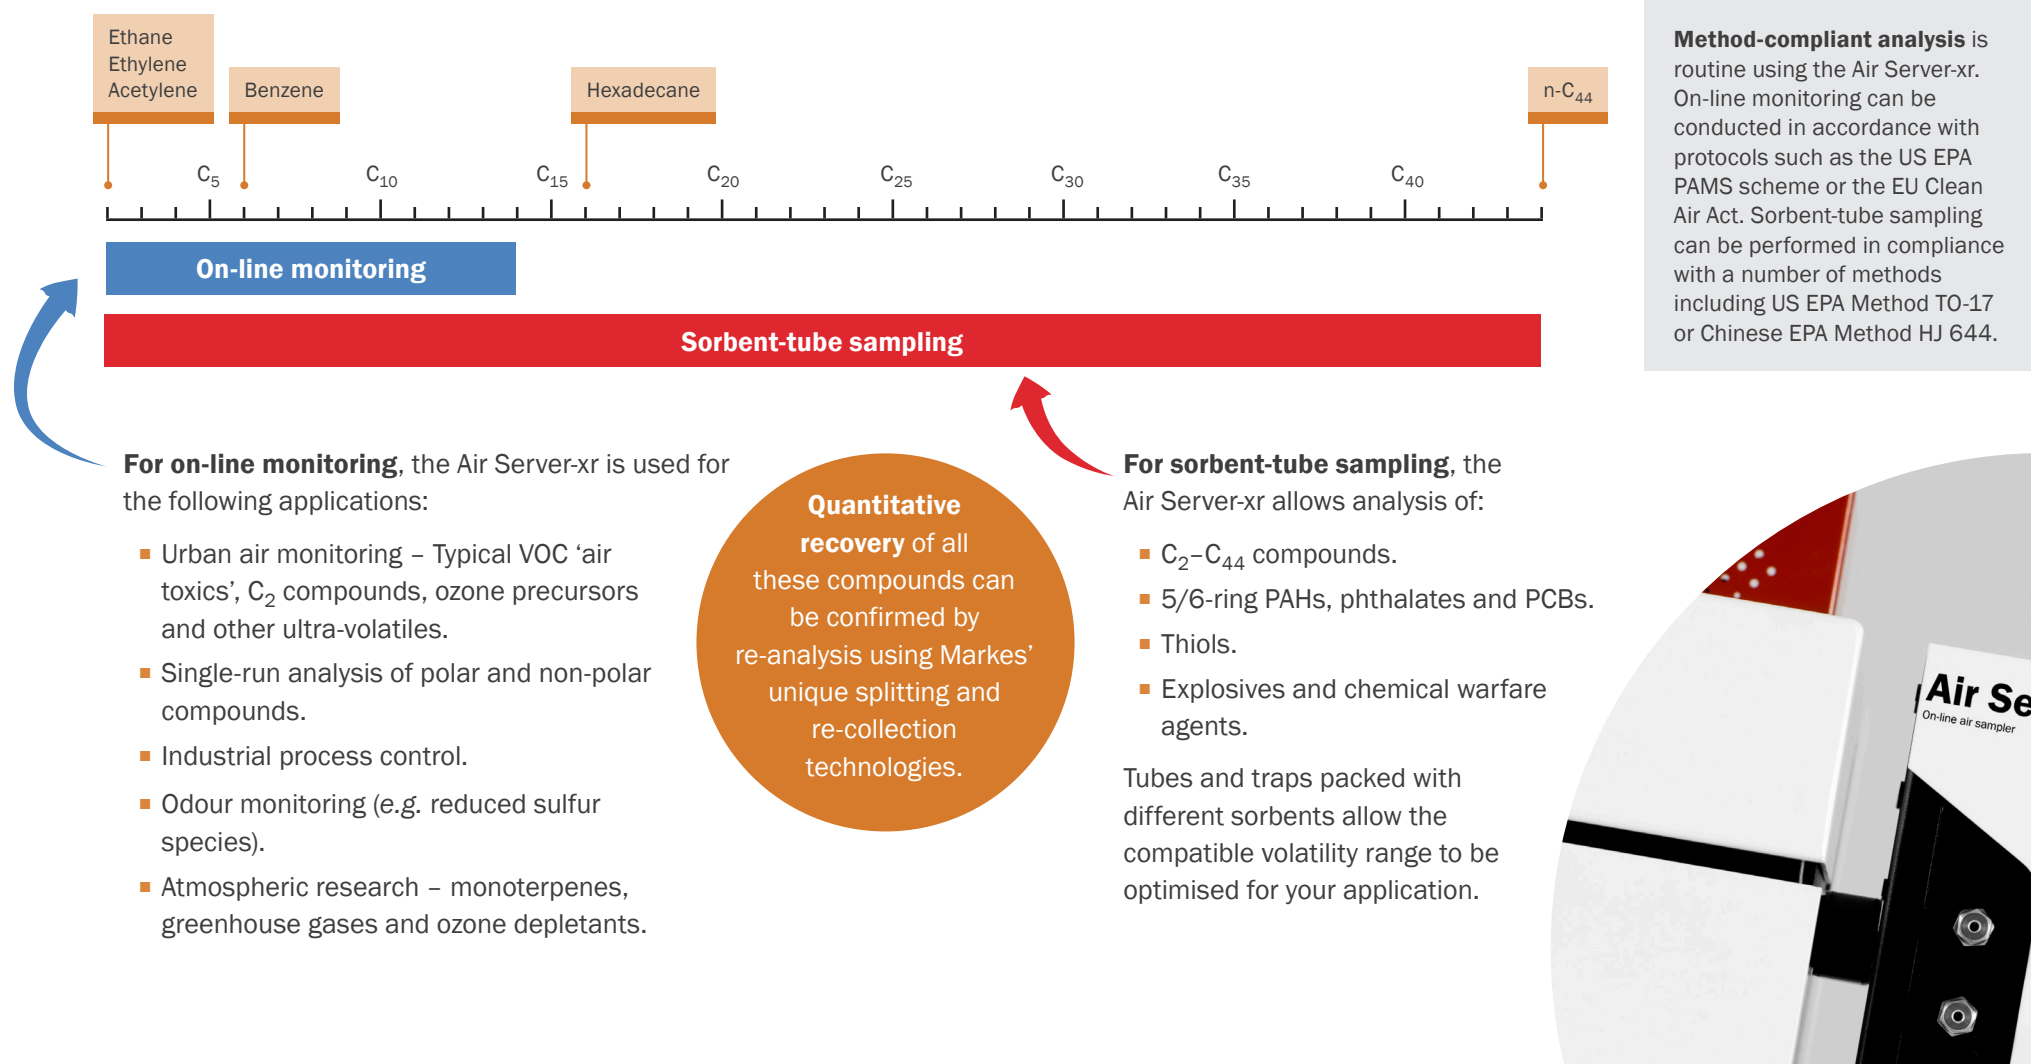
Ethane
Ethylene
Acetylene

Benzene

Hexadecane

n-$C_{44}$

$C_5$ $C_{10}$ $C_{15}$ $C_{20}$ $C_{25}$ $C_{30}$ $C_{35}$ $C_{40}$

On-line monitoring

Sorbent-tube sampling

**Method-compliant analysis** is routine using the Air Server-xr. On-line monitoring can be conducted in accordance with protocols such as the US EPA PAMS scheme or the EU Clean Air Act. Sorbent-tube sampling can be performed in compliance with a number of methods including US EPA Method TO-17 or Chinese EPA Method HJ 644.

**For on-line monitoring**, the Air Server-xr is used for the following applications:

- Urban air monitoring – Typical VOC ‘air toxics’, $C_2$ compounds, ozone precursors and other ultra-volatiles.
- Single-run analysis of polar and non-polar compounds.
- Industrial process control.
- Odour monitoring (*e.g.* reduced sulfur species).
- Atmospheric research – monoterpenes, greenhouse gases and ozone depletants.

**Quantitative recovery** of all these compounds can be confirmed by re-analysis using Markes’ unique splitting and re-collection technologies.

**For sorbent-tube sampling**, the Air Server-xr allows analysis of:

- $C_2$–$C_{44}$ compounds.
- 5/6-ring PAHs, phthalates and PCBs.
- Thiols.
- Explosives and chemical warfare agents.

Tubes and traps packed with different sorbents allow the compatible volatility range to be optimised for your application.

Air Se
On-line air sampler